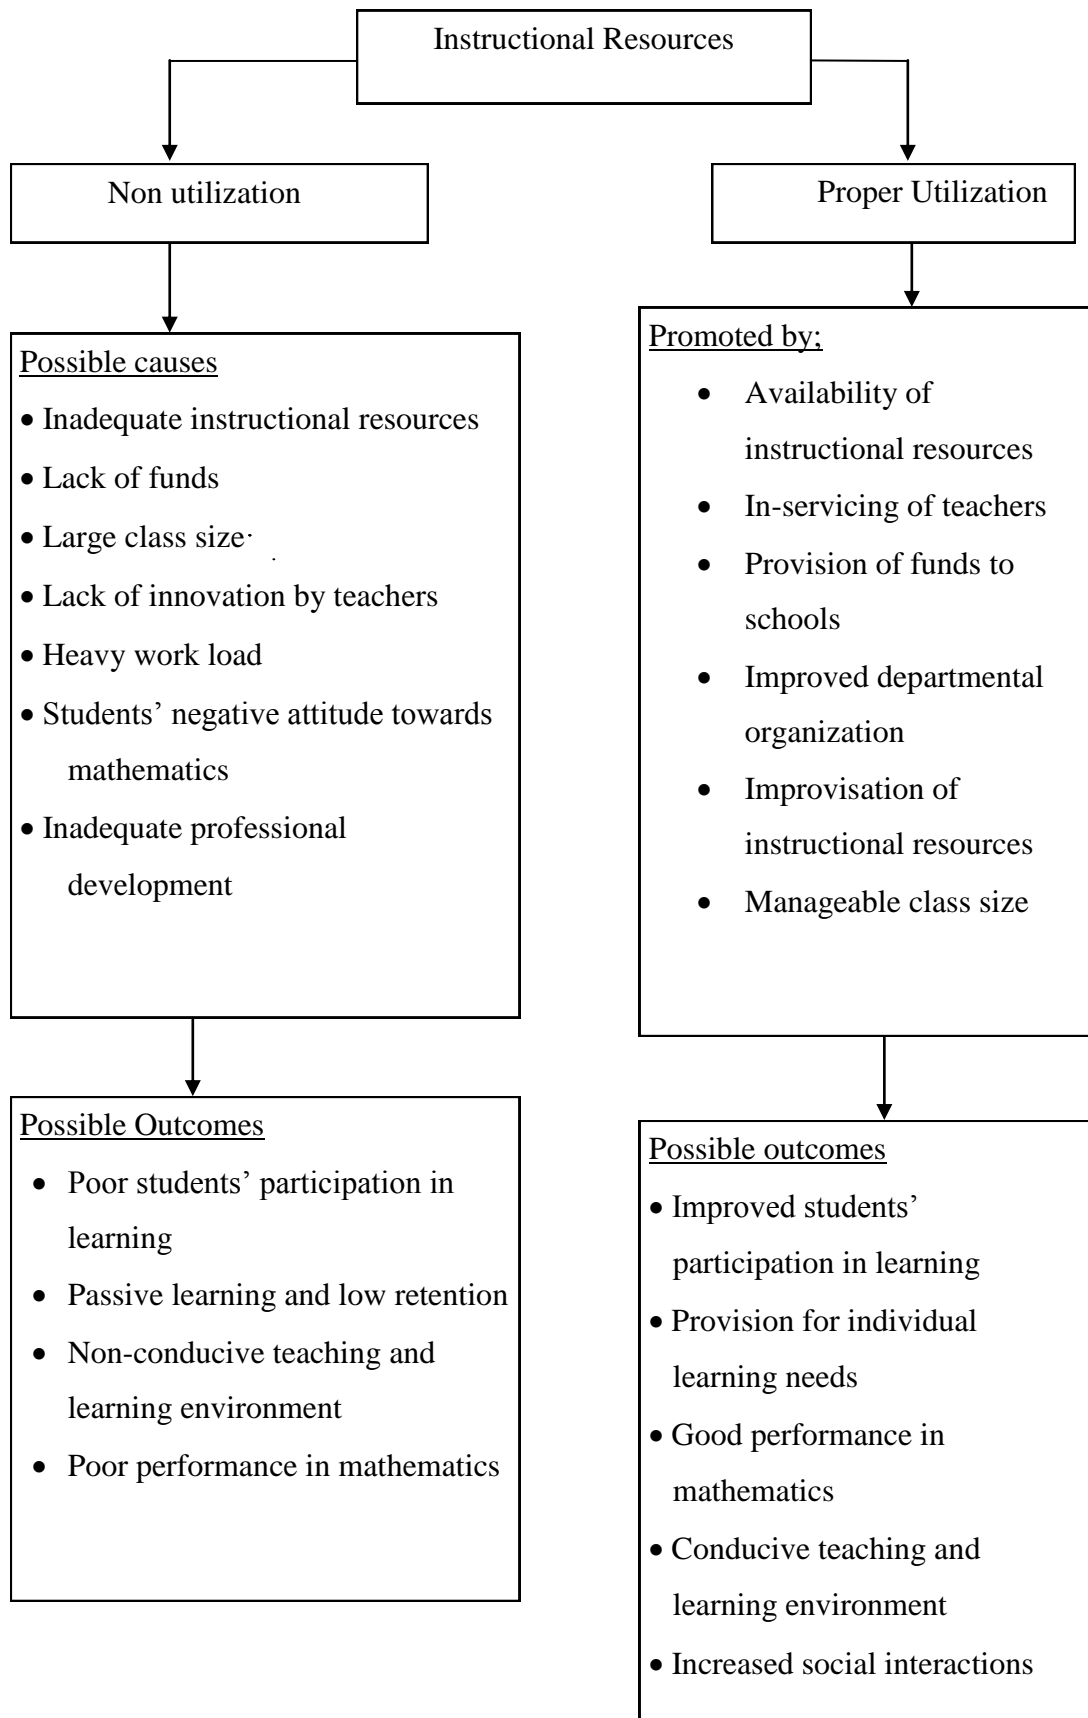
Instructional Resources

Non utilization

Proper Utilization

Possible causes
- Inadequate instructional resources
- Lack of funds
- Large class size
- Lack of innovation by teachers
- Heavy work load
- Students' negative attitude towards mathematics
- Inadequate professional development

Possible Outcomes
- Poor students' participation in learning
- Passive learning and low retention
- Non-conducive teaching and learning environment
- Poor performance in mathematics

Promoted by;
- Availability of instructional resources
- In-servicing of teachers
- Provision of funds to schools
- Improved departmental organization
- Improvisation of instructional resources
- Manageable class size

Possible outcomes
- Improved students' participation in learning
- Provision for individual learning needs
- Good performance in mathematics
- Conducive teaching and learning environment
- Increased social interactions